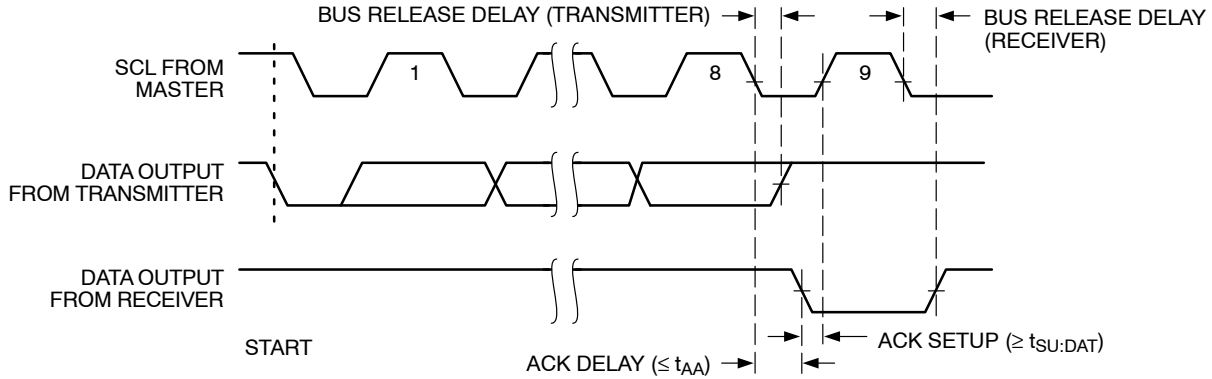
BUS RELEASE DELAY (TRANSMITTER)

BUS RELEASE DELAY (RECEIVER)

SCL FROM MASTER

1

8

9

DATA OUTPUT FROM TRANSMITTER

DATA OUTPUT FROM RECEIVER

START

ACK SETUP ($\geq t_{SU:DAT}$)

ACK DELAY ($\leq t_{AA}$)